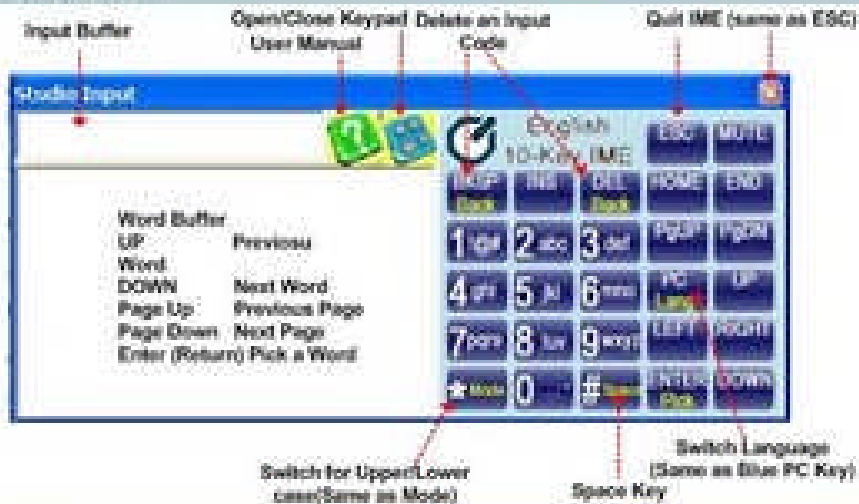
Input Buffer

Open/Close Keypad

User Manual

Delete an Input Code

Quit IME (same as ESC)

Studio Input

English 10-Key IME

ESC

MUTE

BKSP

Back

INS

DEL

Back

HOME

END

1

2 abc

3 def

PgUP

PgDN

4 ghi

5 jkl

6 mno

PC

Lang

UP

7 pqrs

8 tuv

9 wxyz

LEFT

RIGHT

* Mode

0

# Space

ENTER

Pick

DOWN

Word Buffer

UP Previous Word

DOWN Next Word

Page Up Previous Page

Page Down Next Page

Enter (Return) Pick a Word

Switch for Upper/Lower case(Same as Mode)

Space Key

Switch Language (Same as Blue PC Key)